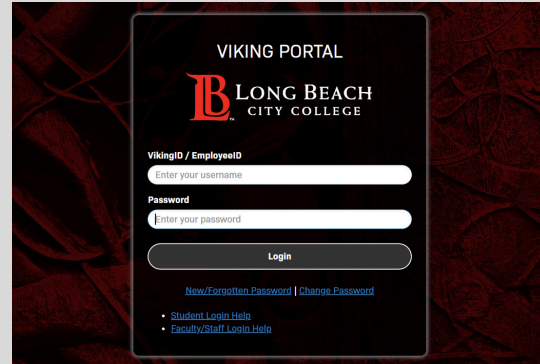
VIKING PORTAL

LB LONG BEACH CITY COLLEGE

VikingID / EmployeeID

Enter your username

Password

Enter your password

Login

New/Forgotten Password | Change Password

- Student Login Help
- Faculty/Staff Login Help